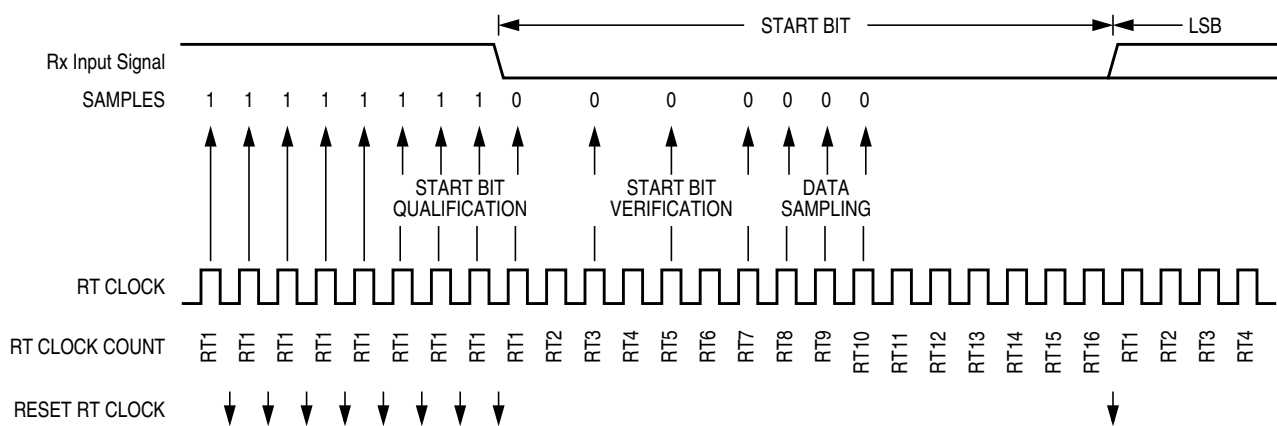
START BIT

LSB

Rx Input Signal

SAMPLES 1 1 1 1 1 1 1 1 0 0 0 0 0 0 0

START BIT QUALIFICATION

START BIT VERIFICATION

DATA SAMPLING

RT CLOCK

RT CLOCK COUNT RT1 RT1 RT1 RT1 RT1 RT1 RT1 RT1 RT1 RT2 RT3 RT4 RT5 RT6 RT7 RT8 RT9 RT10 RT11 RT12 RT13 RT14 RT15 RT16 RT1 RT2 RT3 RT4

RESET RT CLOCK